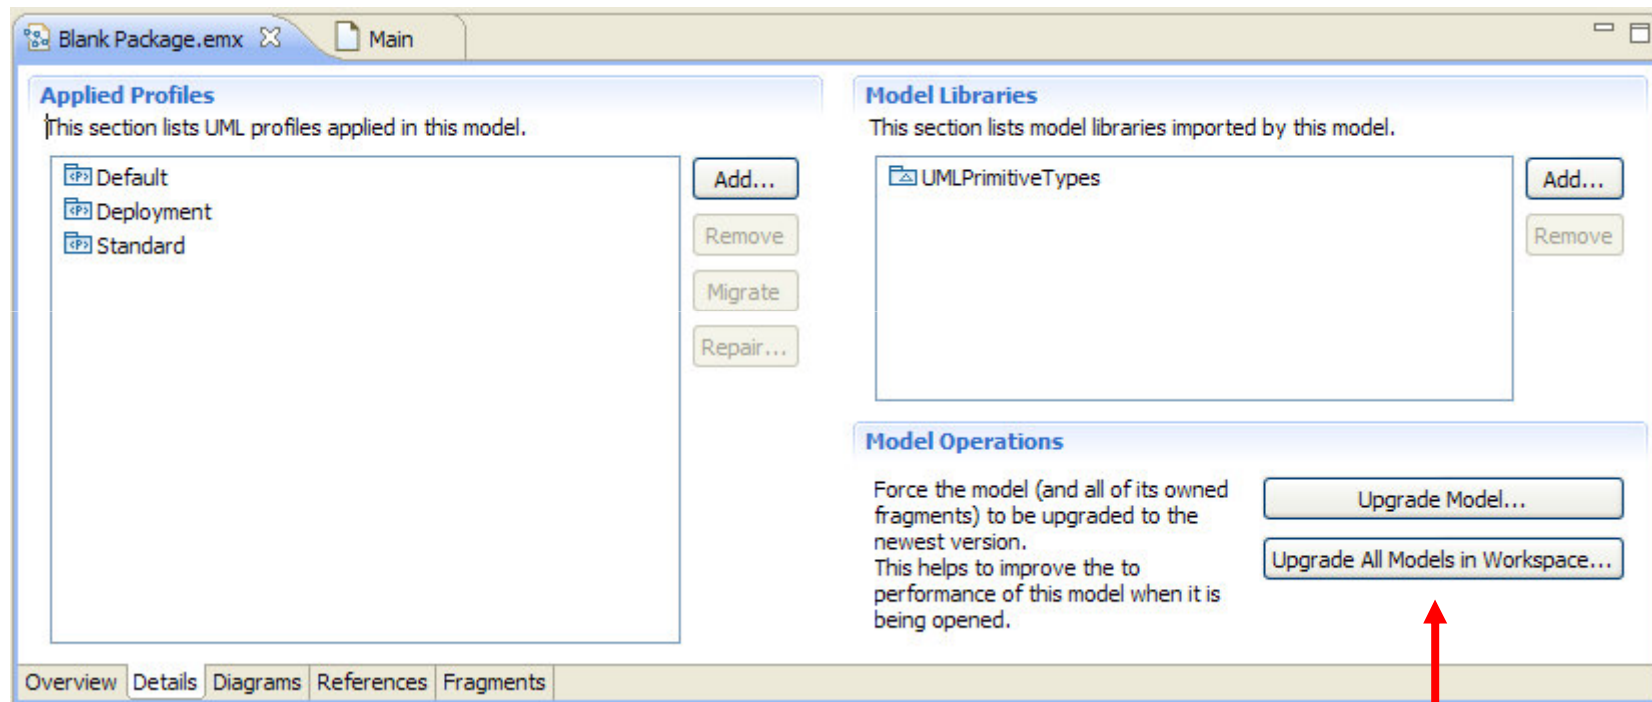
Blank Package.emx ☒ Main

Applied Profiles
This section lists UML profiles applied in this model.

Default
Deployment
Standard

Add...
Remove
Migrate
Repair...

Model Libraries
This section lists model libraries imported by this model.

UMLPrimitiveTypes

Add...
Remove

Model Operations

Force the model (and all of its owned fragments) to be upgraded to the newest version.
This helps to improve the to performance of this model when it is being opened.

Upgrade Model...
Upgrade All Models in Workspace...

Overview | Details | Diagrams | References | Fragments